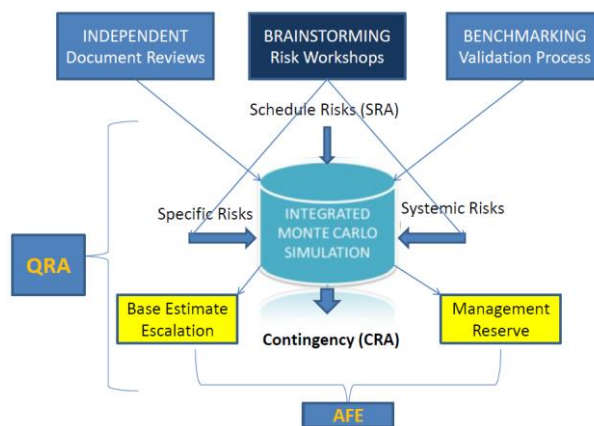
INDEPENDENT
Document Reviews

BRAINSTORMING
Risk Workshops

BENCHMARKING
Validation Process

Schedule Risks (SRA)

Specific Risks

INTEGRATED
MONTE CARLO
SIMULATION

Systemic Risks

QRA

Base Estimate
Escalation

Contingency (CRA)

Management
Reserve

AFE